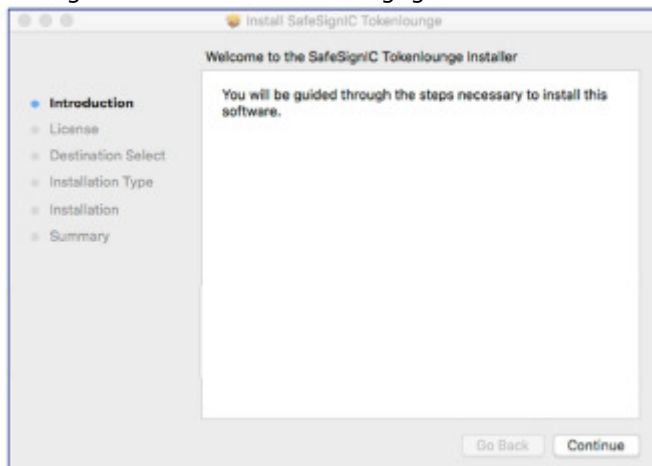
Install SafeSignIC Tokenlounge

Welcome to the SafeSignIC Tokenlounge Installer

Introduction
License
Destination Select
Installation Type
Installation
Summary

You will be guided through the steps necessary to install this software.

Go Back
Continue